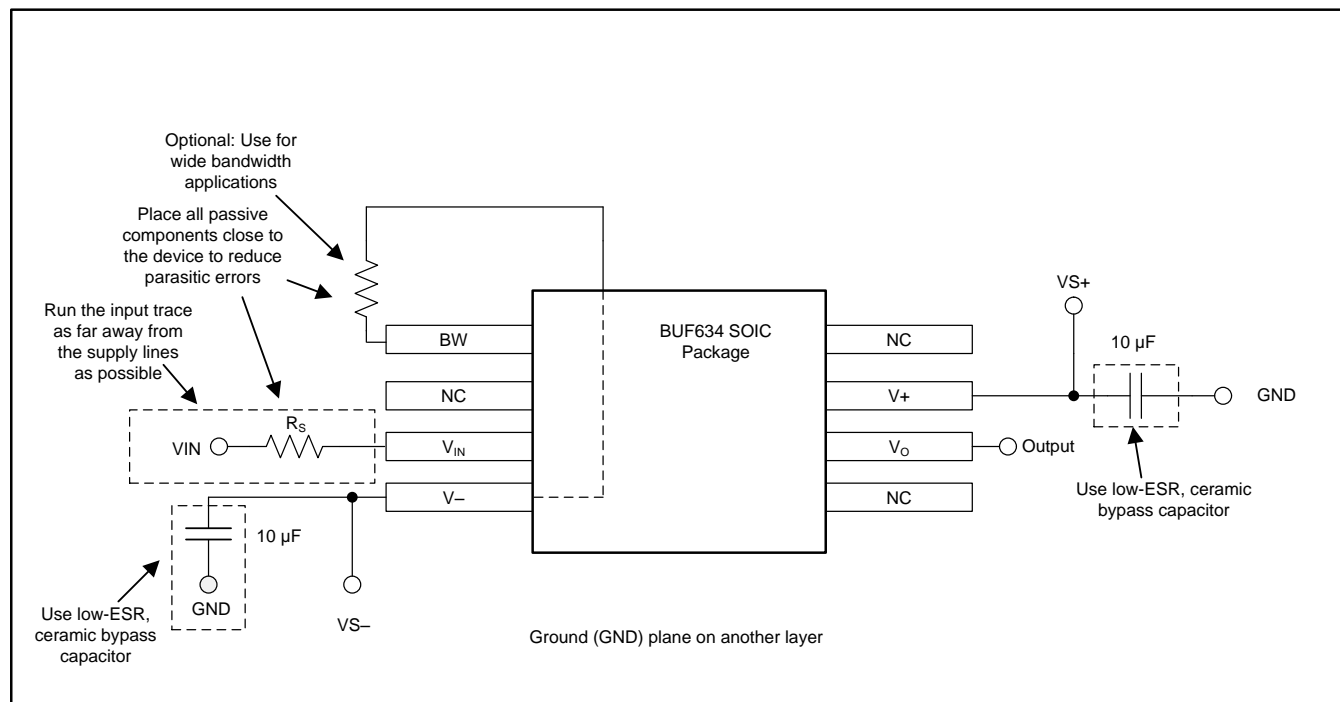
Optional: Use for wide bandwidth applications

Place all passive components close to the device to reduce parasitic errors

Run the input trace as far away from the supply lines as possible

BUF634 SOIC Package

VS+

10 µF

BW

NC

NC

V+

GND

$R_S$

VIN

$V_{IN}$

$V_O$

Output

V–

NC

Use low-ESR, ceramic bypass capacitor

10 µF

GND

VS–

Use low-ESR, ceramic bypass capacitor

Ground (GND) plane on another layer